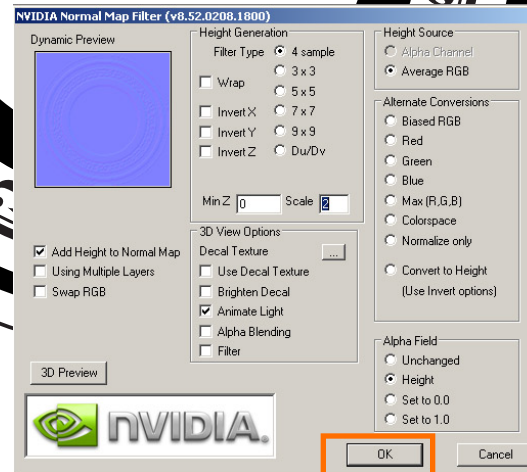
NVIDIA Normal Map Filter (v8.52.0208.1800)

Dynamic Preview

Height Generation
Filter Type 4 sample
3 x 3
5 x 5
7 x 7
9 x 9
Du/Dv
Wrap
Invert X
Invert Y
Invert Z
Min Z 0
Scale 2

Height Source
Alpha Channel
Average RGB

Alternate Conversions
Biased RGB
Red
Green
Blue
Max (R,G,B)
Colorspace
Normalize only
Convert to Height
(Use Invert options)

Add Height to Normal Map
Using Multiple Layers
Swap RGB

3D View Options
Decal Texture ...
Use Decal Texture
Brighten Decal
Animate Light
Alpha Blending
Filter

Alpha Field
Unchanged
Height
Set to 0.0
Set to 1.0

3D Preview

NVIDIA.

OK
Cancel